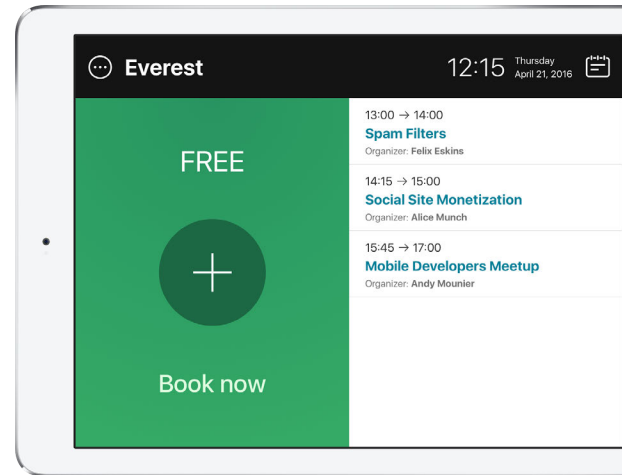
Everest

12:15 Thursday April 21, 2016

FREE

Book now

13:00 → 14:00
Spam Filters
Organizer: Felix Eskins

14:15 → 15:00
Social Site Monetization
Organizer: Alice Munch

15:45 → 17:00
Mobile Developers Meetup
Organizer: Andy Mounier